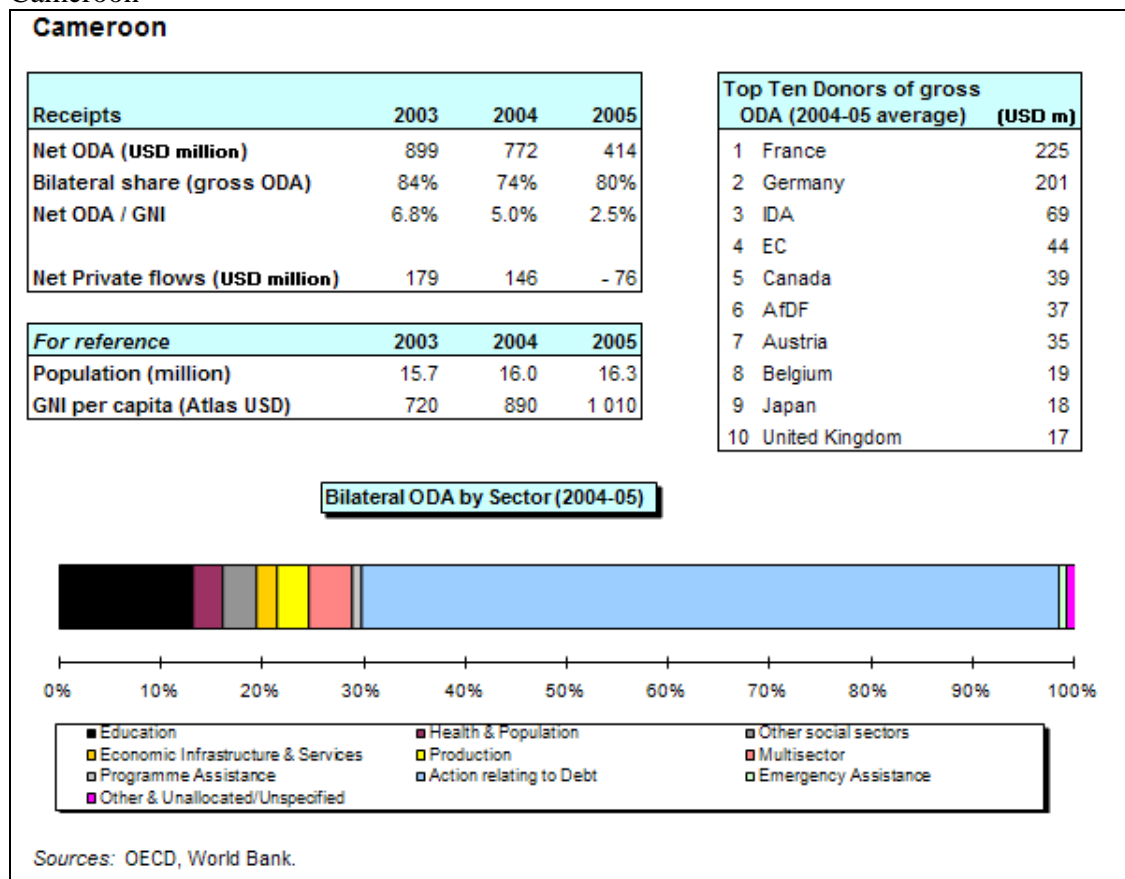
Cameroon

Cameroon

| Receipts | 2003 | 2004 | 2005 |
|---|---|---|---|
| Net ODA (USD million) | 899 | 772 | 414 |
| Bilateral share (gross ODA) | 84% | 74% | 80% |
| Net ODA / GNI | 6.8% | 5.0% | 2.5% |
| | | | |
| Net Private flows (USD million) | 179 | 146 | - 76 |

| For reference | 2003 | 2004 | 2005 |
|---|---|---|---|
| Population (million) | 15.7 | 16.0 | 16.3 |
| GNI per capita (Atlas USD) | 720 | 890 | 1 010 |

| Top Ten Donors of gross ODA (2004-05 average) | (USD m) |
|---|---|
| 1 France | 225 |
| 2 Germany | 201 |
| 3 IDA | 69 |
| 4 EC | 44 |
| 5 Canada | 39 |
| 6 AfDF | 37 |
| 7 Austria | 35 |
| 8 Belgium | 19 |
| 9 Japan | 18 |
| 10 United Kingdom | 17 |

Bilateral ODA by Sector (2004-05)

0% 10% 20% 30% 40% 50% 60% 70% 80% 90% 100%

Education
Health & Population
Other social sectors
Economic Infrastructure & Services
Production
Multisector
Programme Assistance
Action relating to Debt
Emergency Assistance
Other & Unallocated/Unspecified

Sources: OECD, World Bank.